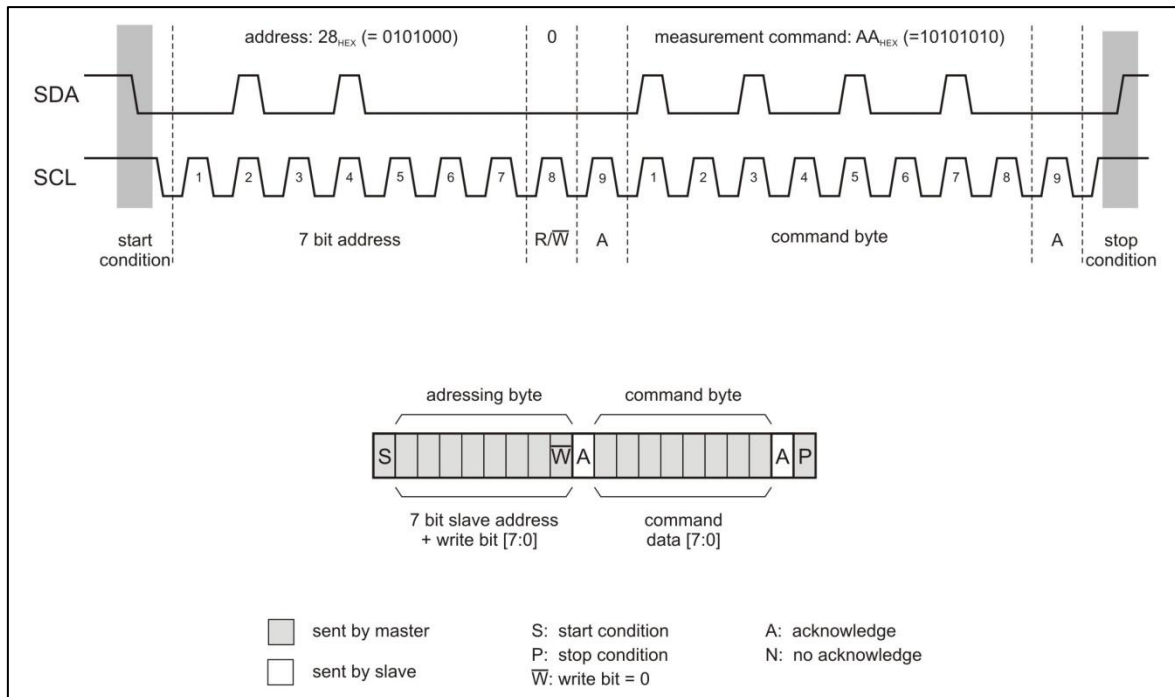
address: $28_{HEX}$ (= 0101000)

0

measurement command: $AA_{HEX}$ (=10101010)

SDA

SCL

1 2 3 4 5 6 7 8 9 1 2 3 4 5 6 7 8 9

start condition

7 bit address

R/$\overline{W}$

A

command byte

A

stop condition

adressing byte

command byte

S $\overline{W}$ A A P

7 bit slave address + write bit [7:0]

command data [7:0]

sent by master

sent by slave

S: start condition

P: stop condition

$\overline{W}$: write bit = 0

A: acknowledge

N: no acknowledge